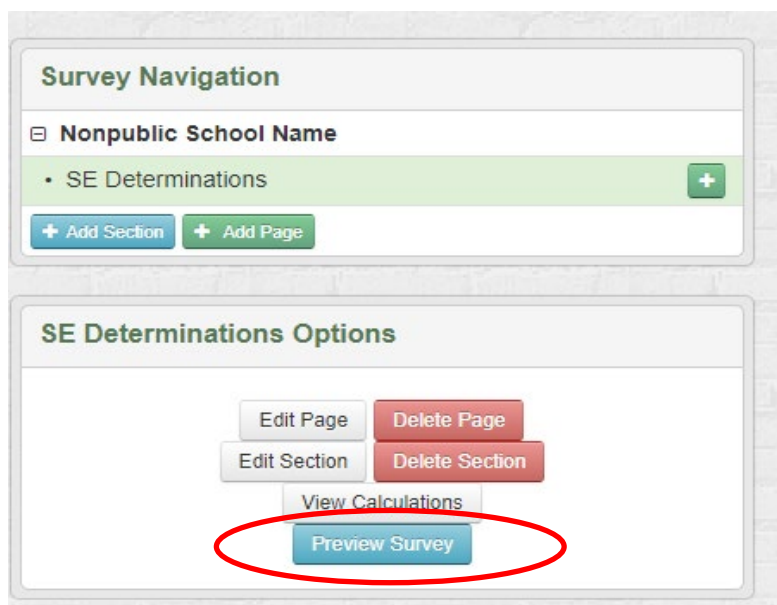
Survey Navigation

⊟ Nonpublic School Name

• SE Determinations

+

+ Add Section

+ Add Page

SE Determinations Options

Edit Page

Delete Page

Edit Section

Delete Section

View Calculations

Preview Survey